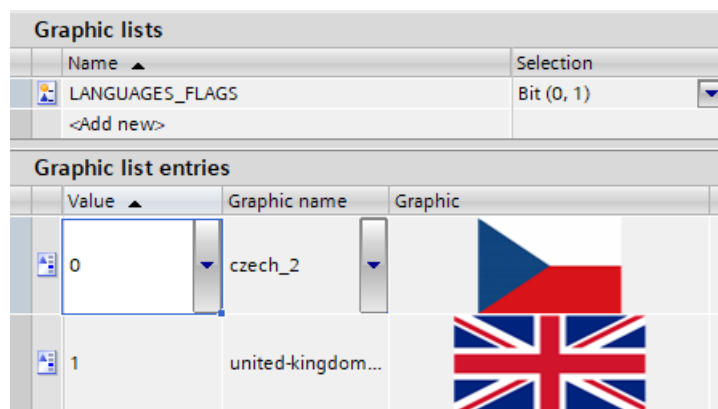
Graphic lists

| Name ▲ | Selection |
|---|---|
| LANGUAGES_FLAGS | Bit (0, 1) |
| <Add new> | |

Graphic list entries

| Value ▲ | Graphic name | Graphic |
|---|---|---|
| 0 | czech_2 | |
| 1 | united-kingdom... | |